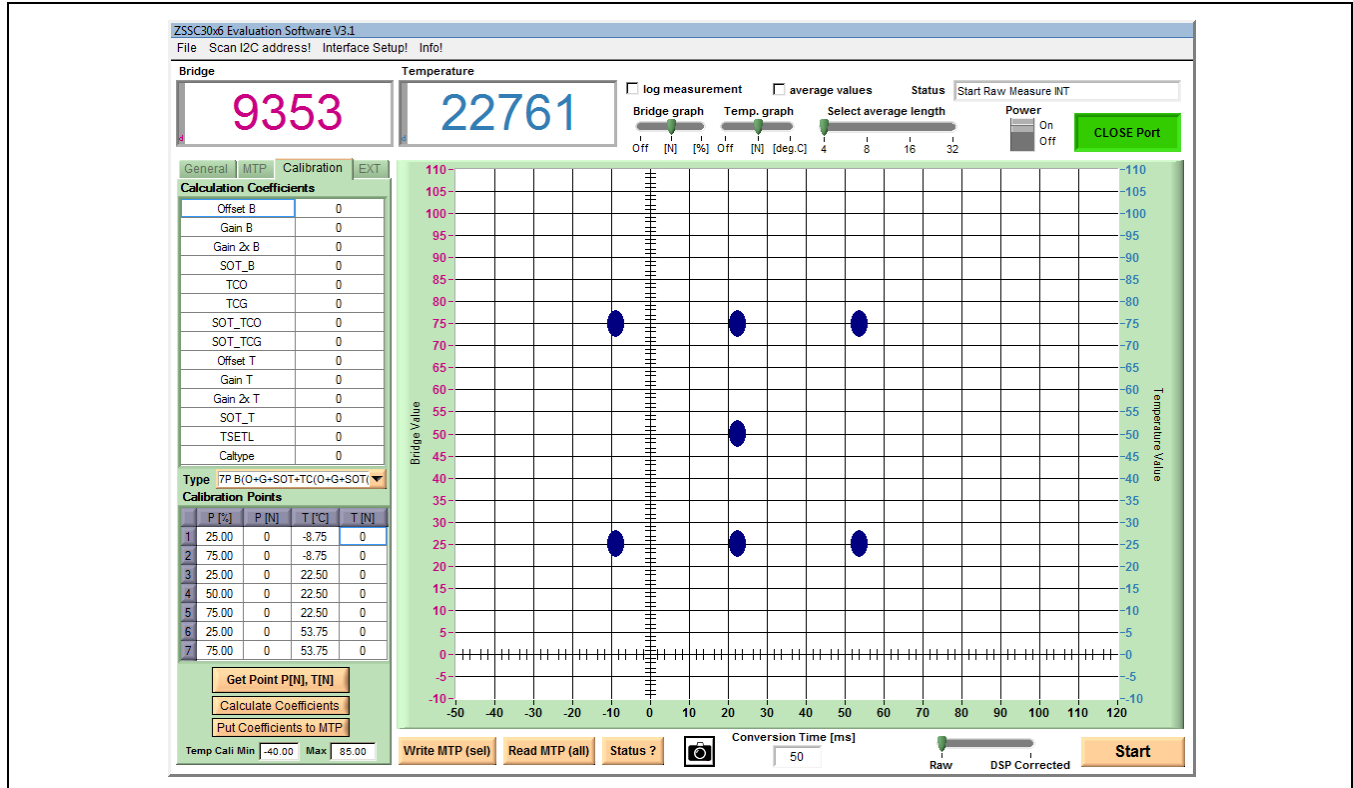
ZSSC30x6 Evaluation Software V3.1

File  Scan I2C address!  Interface Setup!  Info!

Bridge
9353

Temperature
22761

log measurement   average values   Status  Start Raw Measure INT

Bridge graph  Off  [N]  [%]
Temp. graph  Off  [N]  [deg.C]
Select average length  4  8  16  32

Power  On  Off

CLOSE Port

General  MTP  Calibration  EXT

Calculation Coefficients

| | |
|---|---|
| Offset B | 0 |
| Gain B | 0 |
| Gain 2x B | 0 |
| SOT_B | 0 |
| TCO | 0 |
| TCG | 0 |
| SOT_TCO | 0 |
| SOT_TCG | 0 |
| Offset T | 0 |
| Gain T | 0 |
| Gain 2x T | 0 |
| SOT_T | 0 |
| TSETL | 0 |
| Caltype | 0 |

Type  7P B(O+G+SOT+TC(O+G+SOT(

Calibration Points

| | P [%] | P [N] | T [°C] | T [N] |
|---|---|---|---|---|
| 1 | 25.00 | 0 | -8.75 | 0 |
| 2 | 75.00 | 0 | -8.75 | 0 |
| 3 | 25.00 | 0 | 22.50 | 0 |
| 4 | 50.00 | 0 | 22.50 | 0 |
| 5 | 75.00 | 0 | 22.50 | 0 |
| 6 | 25.00 | 0 | 53.75 | 0 |
| 7 | 75.00 | 0 | 53.75 | 0 |

Get Point P[N], T[N]
Calculate Coefficients
Put Coefficients to MTP

Temp Cali Min  -40.00  Max  85.00

110 105 100 95 90 85 80 75 70 65 60 55 50 45 40 35 30 25 20 15 10 5 0 -5 -10
Bridge Value
Temperature Value
-50 -40 -30 -20 -10 0 10 20 30 40 50 60 70 80 90 100 110 120

Write MTP (sel)  Read MTP (all)  Status ?

Conversion Time [ms]  50

Raw  DSP Corrected

Start